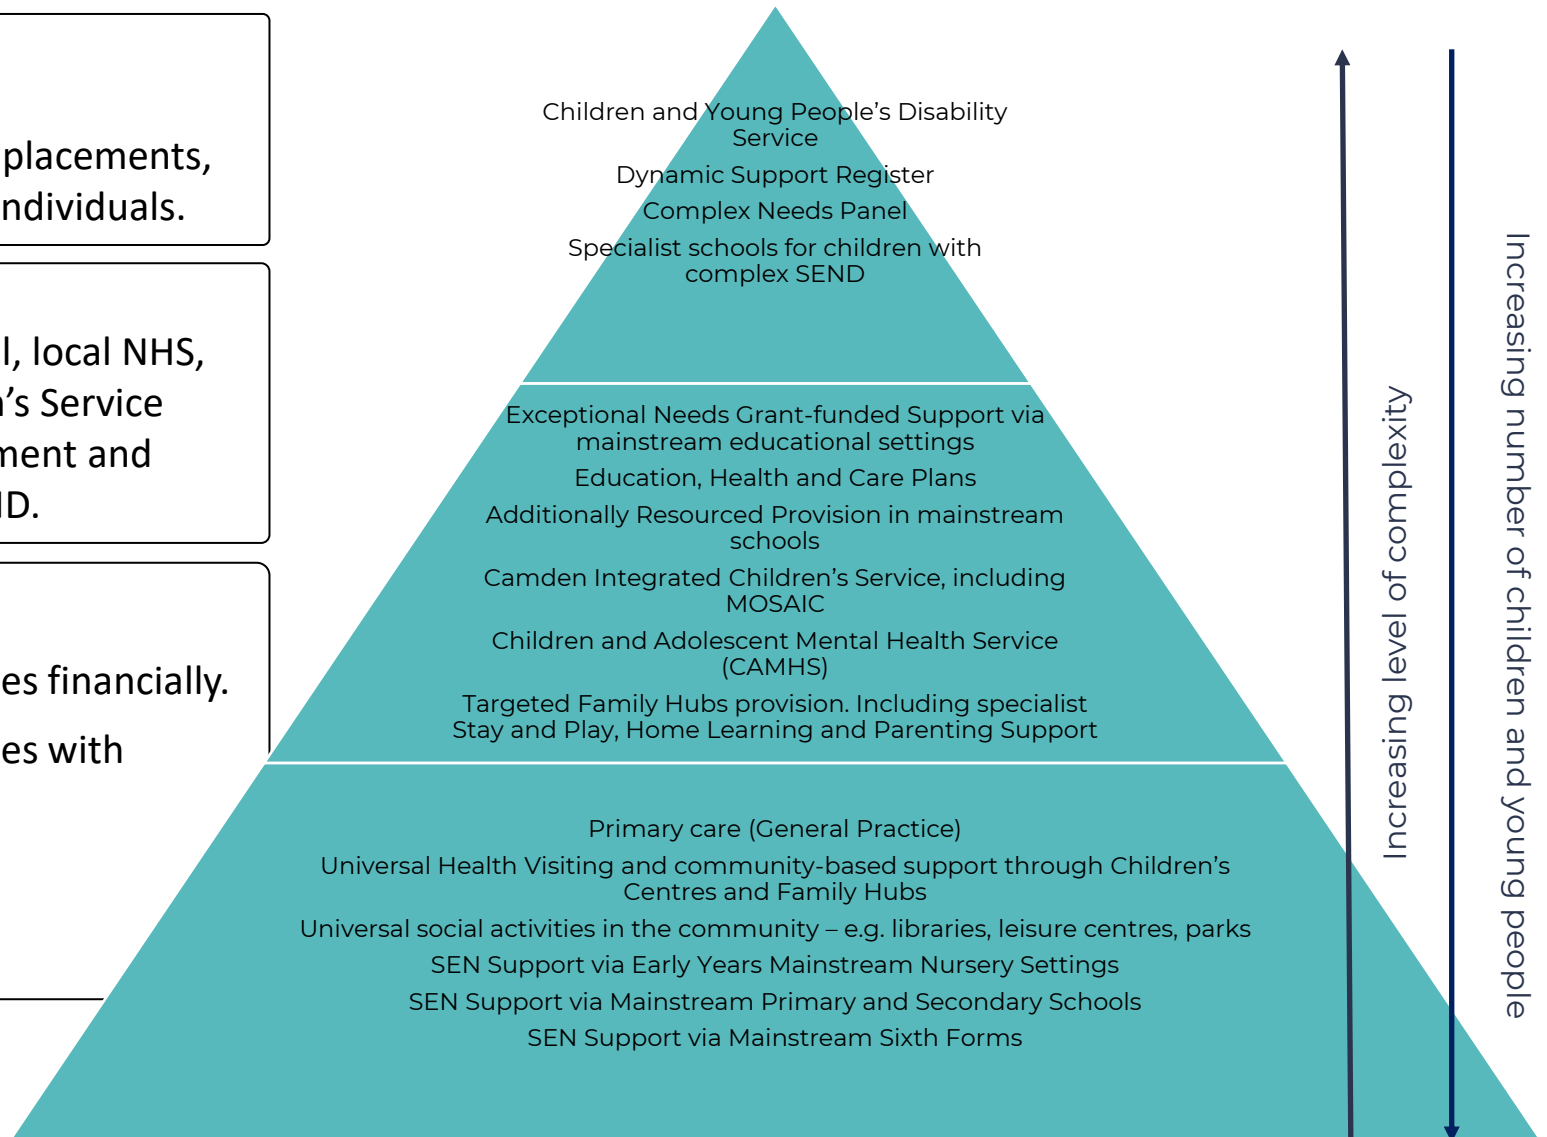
placements, ndividuals.

l, local NHS, 's Service ment and D.

es financially.

es with

Children and Young People's Disability Service

Dynamic Support Register

Complex Needs Panel

Specialist schools for children with complex SEND

Exceptional Needs Grant-funded Support via mainstream educational settings

Education, Health and Care Plans

Additionally Resourced Provision in mainstream schools

Camden Integrated Children's Service, including MOSAIC

Children and Adolescent Mental Health Service (CAMHS)

Targeted Family Hubs provision. Including specialist Stay and Play, Home Learning and Parenting Support

Primary care (General Practice)

Universal Health Visiting and community-based support through Children's Centres and Family Hubs

Universal social activities in the community – e.g. libraries, leisure centres, parks

SEN Support via Early Years Mainstream Nursery Settings

SEN Support via Mainstream Primary and Secondary Schools

SEN Support via Mainstream Sixth Forms

Increasing level of complexity

Increasing number of children and young people